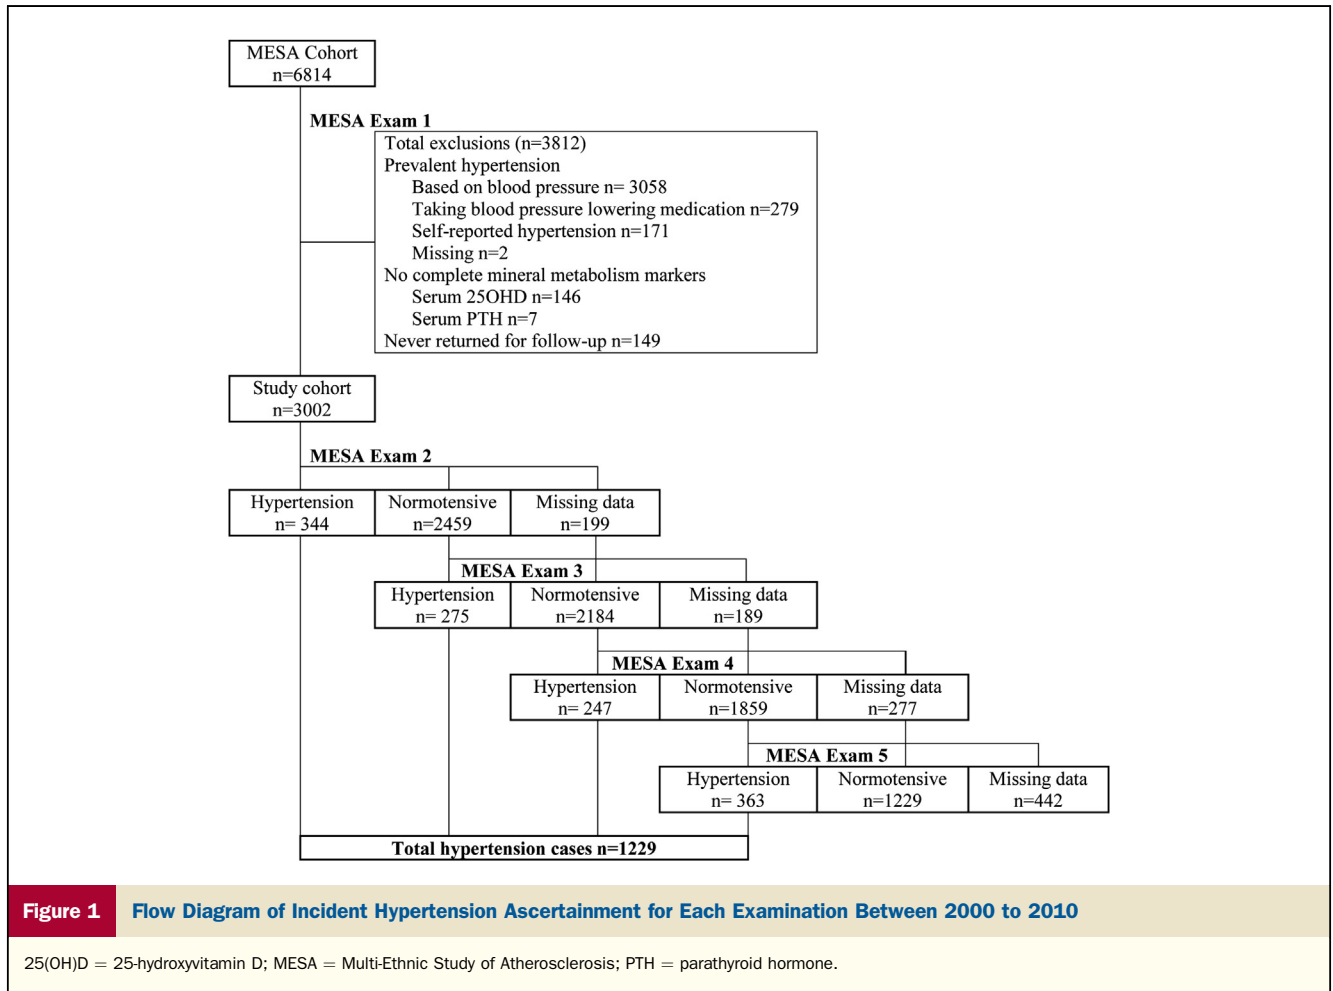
MESA Cohort
n=6814

MESA Exam 1

Total exclusions (n=3812)
Prevalent hypertension
Based on blood pressure n= 3058
Taking blood pressure lowering medication n=279
Self-reported hypertension n=171
Missing n=2
No complete mineral metabolism markers
Serum 25OHD n=146
Serum PTH n=7
Never returned for follow-up n=149

Study cohort
n=3002

MESA Exam 2

Hypertension
n= 344

Normotensive
n=2459

Missing data
n=199

MESA Exam 3

Hypertension
n= 275

Normotensive
n=2184

Missing data
n=189

MESA Exam 4

Hypertension
n= 247

Normotensive
n=1859

Missing data
n=277

MESA Exam 5

Hypertension
n= 363

Normotensive
n=1229

Missing data
n=442

Total hypertension cases n=1229

Figure 1 Flow Diagram of Incident Hypertension Ascertainment for Each Examination Between 2000 to 2010

25(OH)D = 25-hydroxyvitamin D; MESA = Multi-Ethnic Study of Atherosclerosis; PTH = parathyroid hormone.